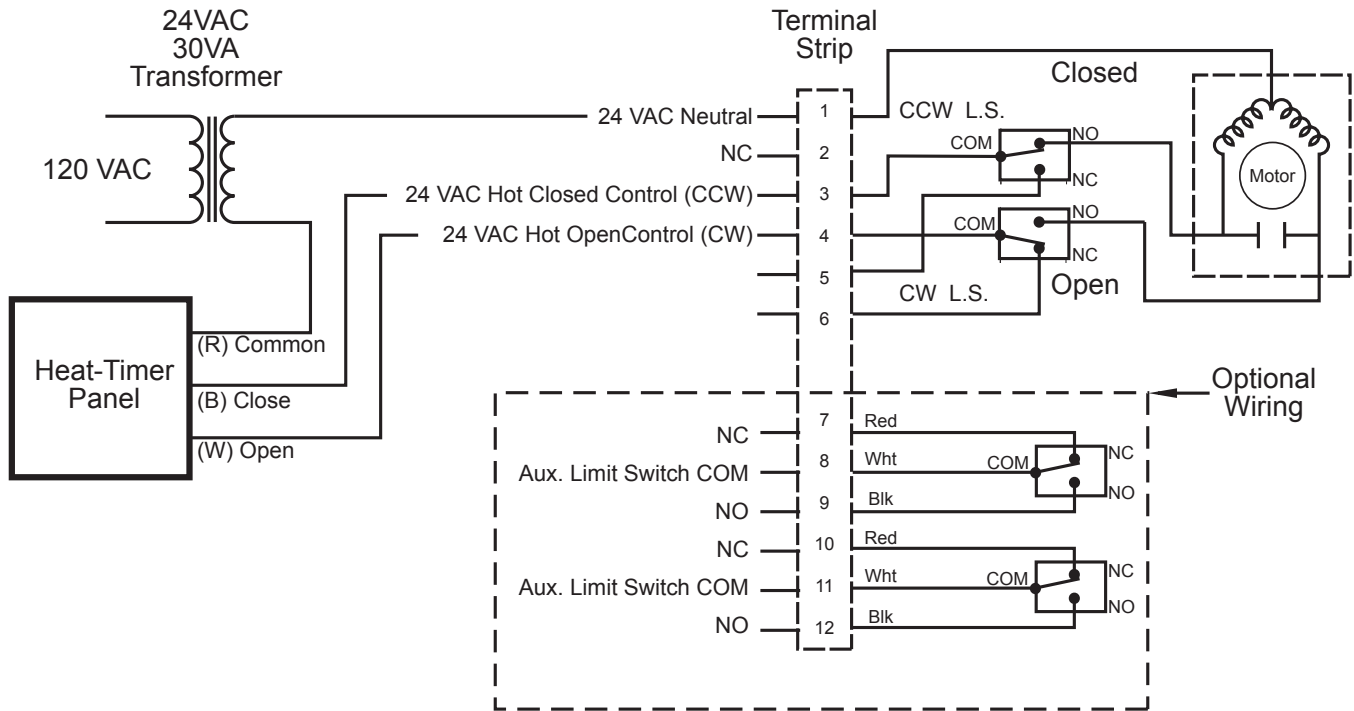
24VAC
30VA
Transformer

120 VAC

Terminal
Strip

Closed

24 VAC Neutral 1
CCW L.S.
NC 2
COM NO
NC
24 VAC Hot Closed Control (CCW) 3
Motor
24 VAC Hot OpenControl (CW) 4
COM NO
NC
5
CW L.S.
Open
6

Heat-Timer
Panel

(R) Common
(B) Close
(W) Open

Optional
Wiring

NC 7 Red
Aux. Limit Switch COM 8 Wht COM NC
NO 9 Blk NO
NC 10 Red
Aux. Limit Switch COM 11 Wht COM NC
NO 12 Blk NO